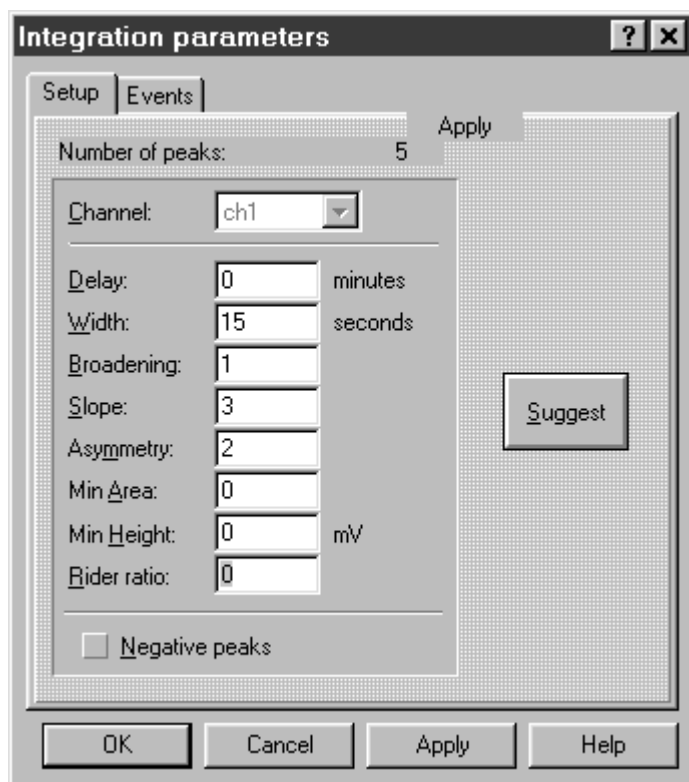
Integration parameters

?

×

Setup

Events

Apply

Number of peaks: 5

Channel: ch1

Delay: 0 minutes

Width: 15 seconds

Broadening: 1

Slope: 3

Asymmetry: 2

Min Area: 0

Min Height: 0 mV

Rider ratio: 0

Suggest

Negative peaks

OK

Cancel

Apply

Help